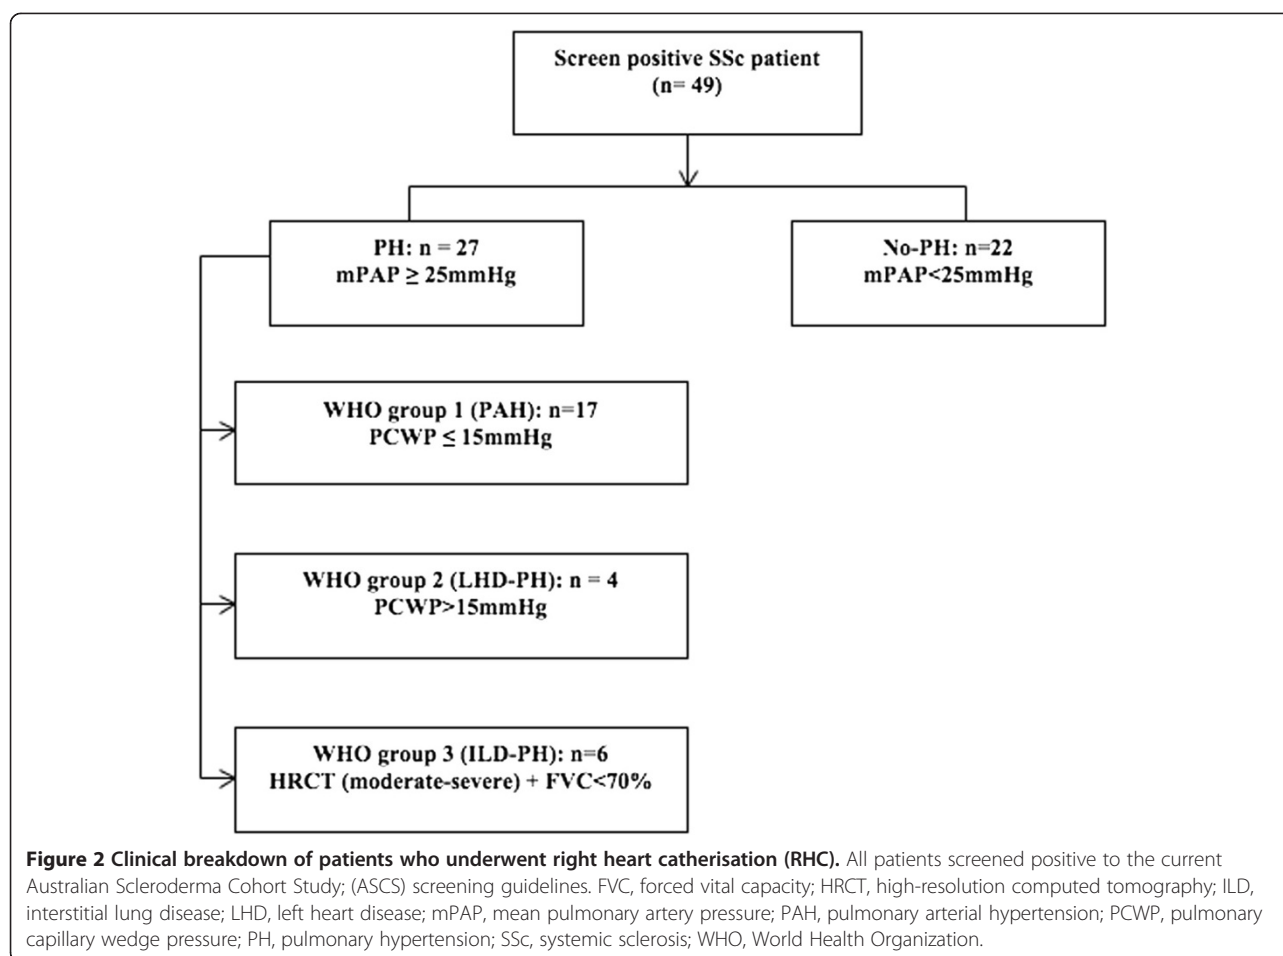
Screen positive SSc patient
(n= 49)

PH: n = 27
mPAP ≥ 25mmHg

No-PH: n=22
mPAP<25mmHg

WHO group 1 (PAH): n=17
PCWP ≤ 15mmHg

WHO group 2 (LHD-PH): n = 4
PCWP>15mmHg

WHO group 3 (ILD-PH): n=6
HRCT (moderate-severe) + FVC<70%

**Figure 2 Clinical breakdown of patients who underwent right heart catherisation (RHC).** All patients screened positive to the current Australian Scleroderma Cohort Study; (ASCS) screening guidelines. FVC, forced vital capacity; HRCT, high-resolution computed tomography; ILD, interstitial lung disease; LHD, left heart disease; mPAP, mean pulmonary artery pressure; PAH, pulmonary arterial hypertension; PCWP, pulmonary capillary wedge pressure; PH, pulmonary hypertension; SSc, systemic sclerosis; WHO, World Health Organization.